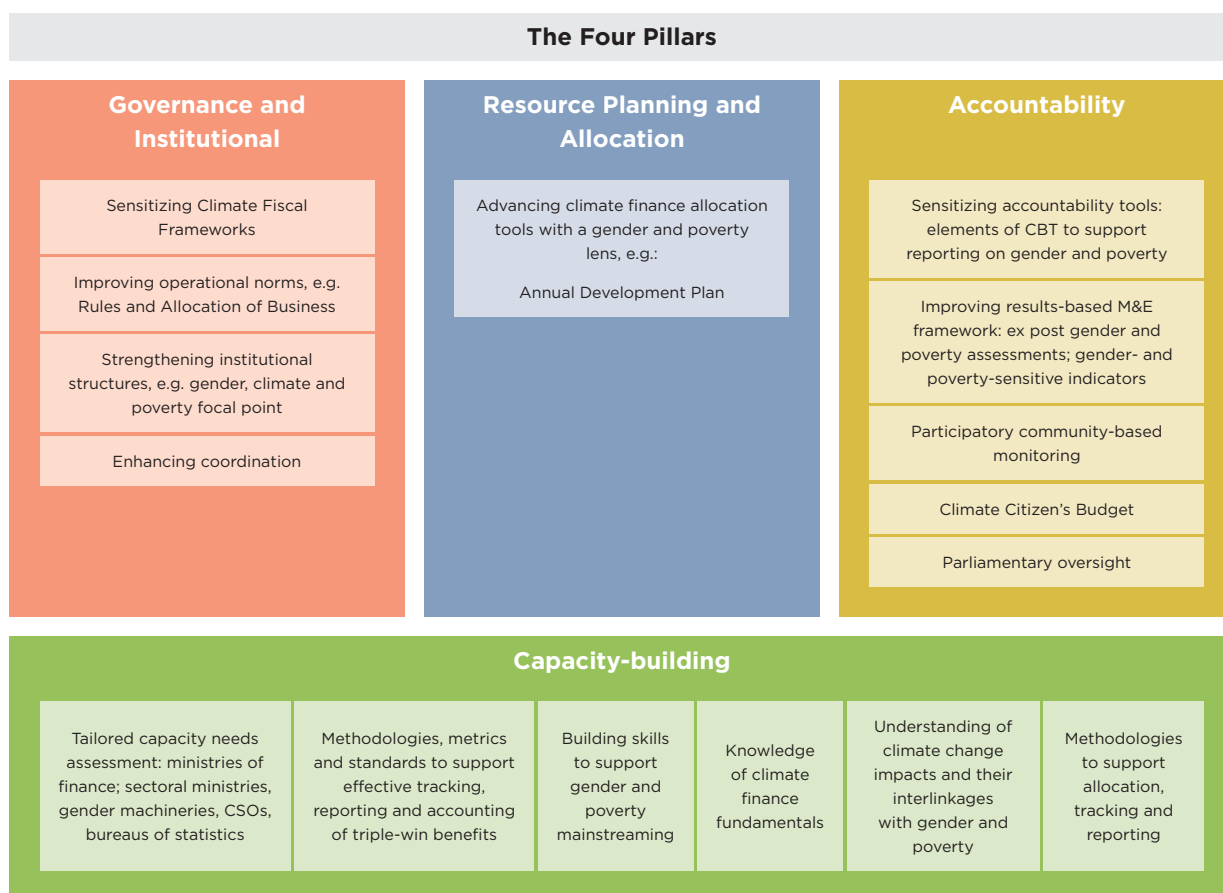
The Four Pillars

Governance and Institutional

Sensitizing Climate Fiscal Frameworks

Improving operational norms, e.g. Rules and Allocation of Business

Strengthening institutional structures, e.g. gender, climate and poverty focal point

Enhancing coordination

Resource Planning and Allocation

Advancing climate finance allocation tools with a gender and poverty lens, e.g.:

Annual Development Plan

Accountability

Sensitizing accountability tools: elements of CBT to support reporting on gender and poverty

Improving results-based M&E framework: ex post gender and poverty assessments; gender- and poverty-sensitive indicators

Participatory community-based monitoring

Climate Citizen's Budget

Parliamentary oversight

Capacity-building

Tailored capacity needs assessment: ministries of finance; sectoral ministries, gender machineries, CSOs, bureaus of statistics

Methodologies, metrics and standards to support effective tracking, reporting and accounting of triple-win benefits

Building skills to support gender and poverty mainstreaming

Knowledge of climate finance fundamentals

Understanding of climate change impacts and their interlinkages with gender and poverty

Methodologies to support allocation, tracking and reporting